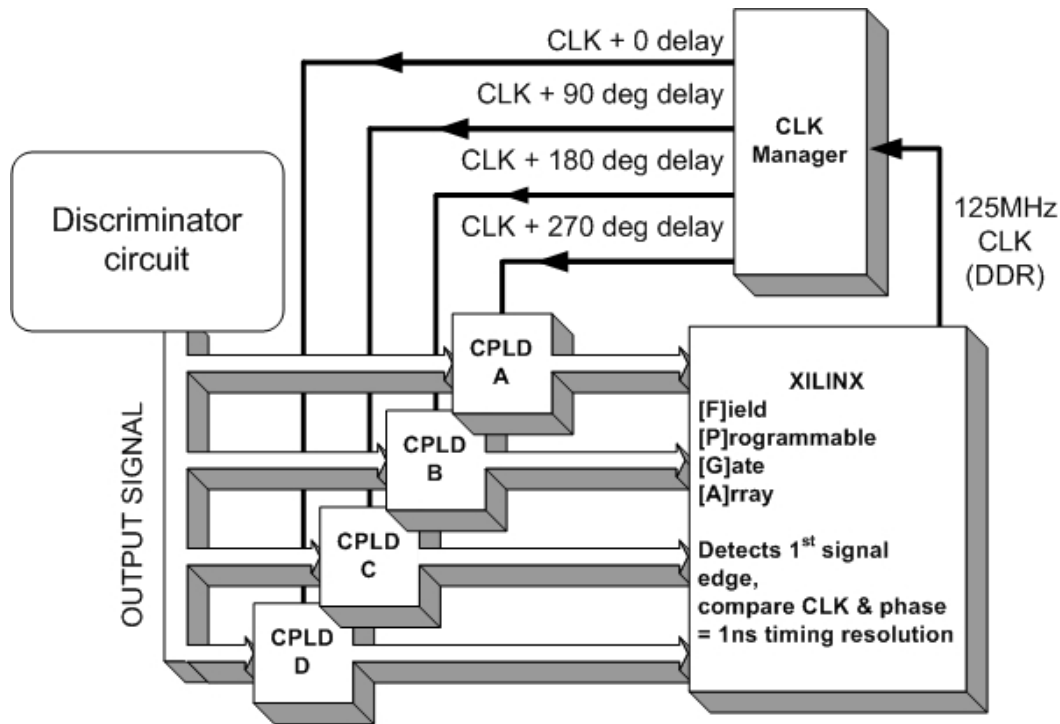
CLK + 0 delay
CLK + 90 deg delay
CLK + 180 deg delay
CLK + 270 deg delay

CLK Manager

125MHz CLK (DDR)

Discriminator circuit

OUTPUT SIGNAL

CPLD A

CPLD B

CPLD C

CPLD D

XILINX
[F]ield
[P]rogrammable
[G]ate
[A]rray

Detects 1$^{st}$ signal edge,
compare CLK & phase
= 1ns timing resolution